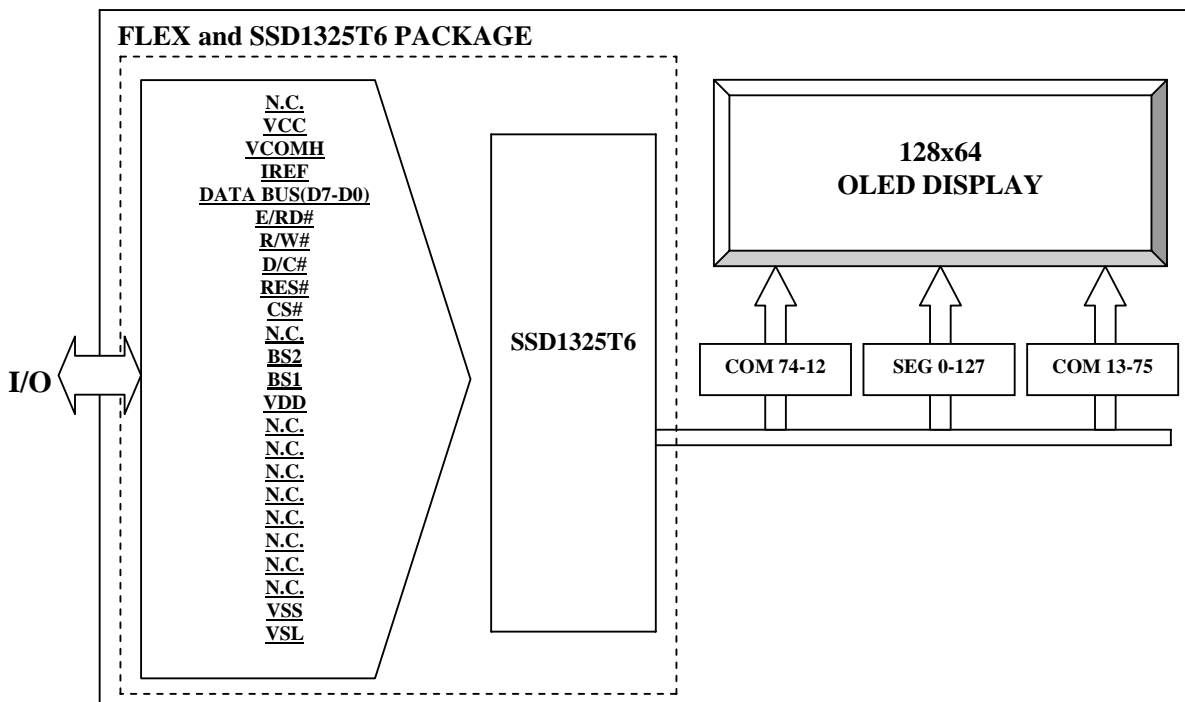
FLEX and SSD1325T6 PACKAGE

N.C.
VCC
VCOMH
IREF
DATA BUS(D7-D0)
E/RD#
R/W#
D/C#
RES#
CS#
N.C.
BS2
BS1
VDD
N.C.
N.C.
N.C.
N.C.
N.C.
N.C.
N.C.
N.C.
VSS
VSL

I/O

SSD1325T6

128x64
OLED DISPLAY

COM 74-12

SEG 0-127

COM 13-75